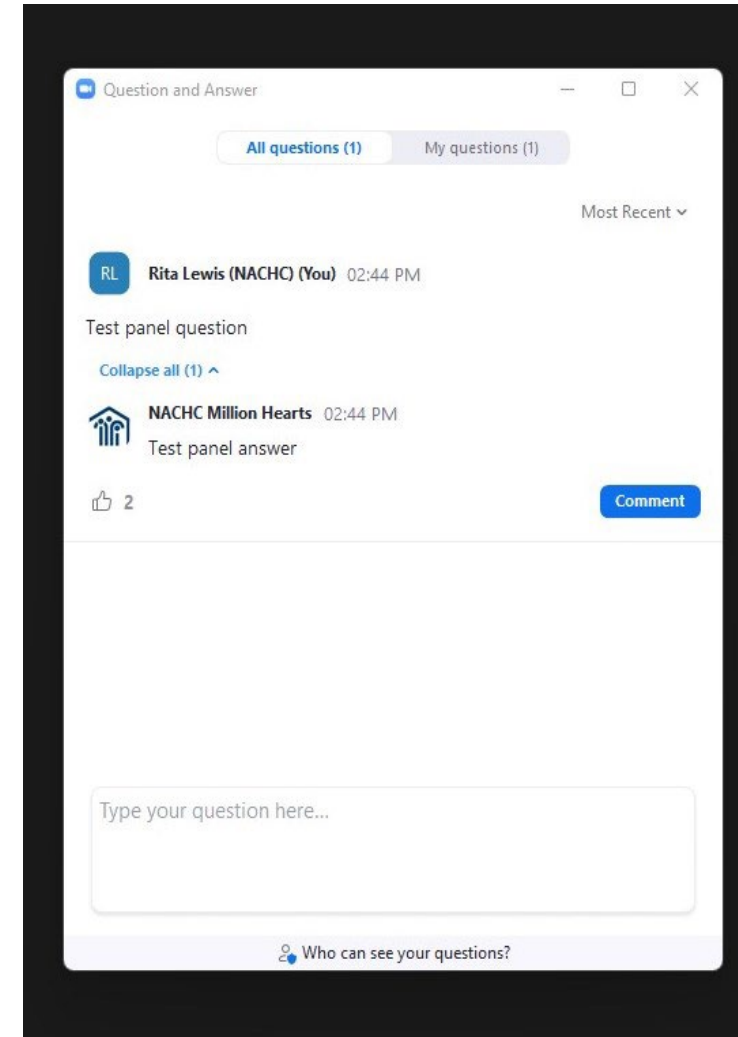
Question and Answer

All questions (1)
My questions (1)

Most Recent

RL
Rita Lewis (NACHC) (You) 02:44 PM

Test panel question

Collapse all (1)

NACHC Million Hearts 02:44 PM
Test panel answer

2

Comment

Type your question here...

Who can see your questions?